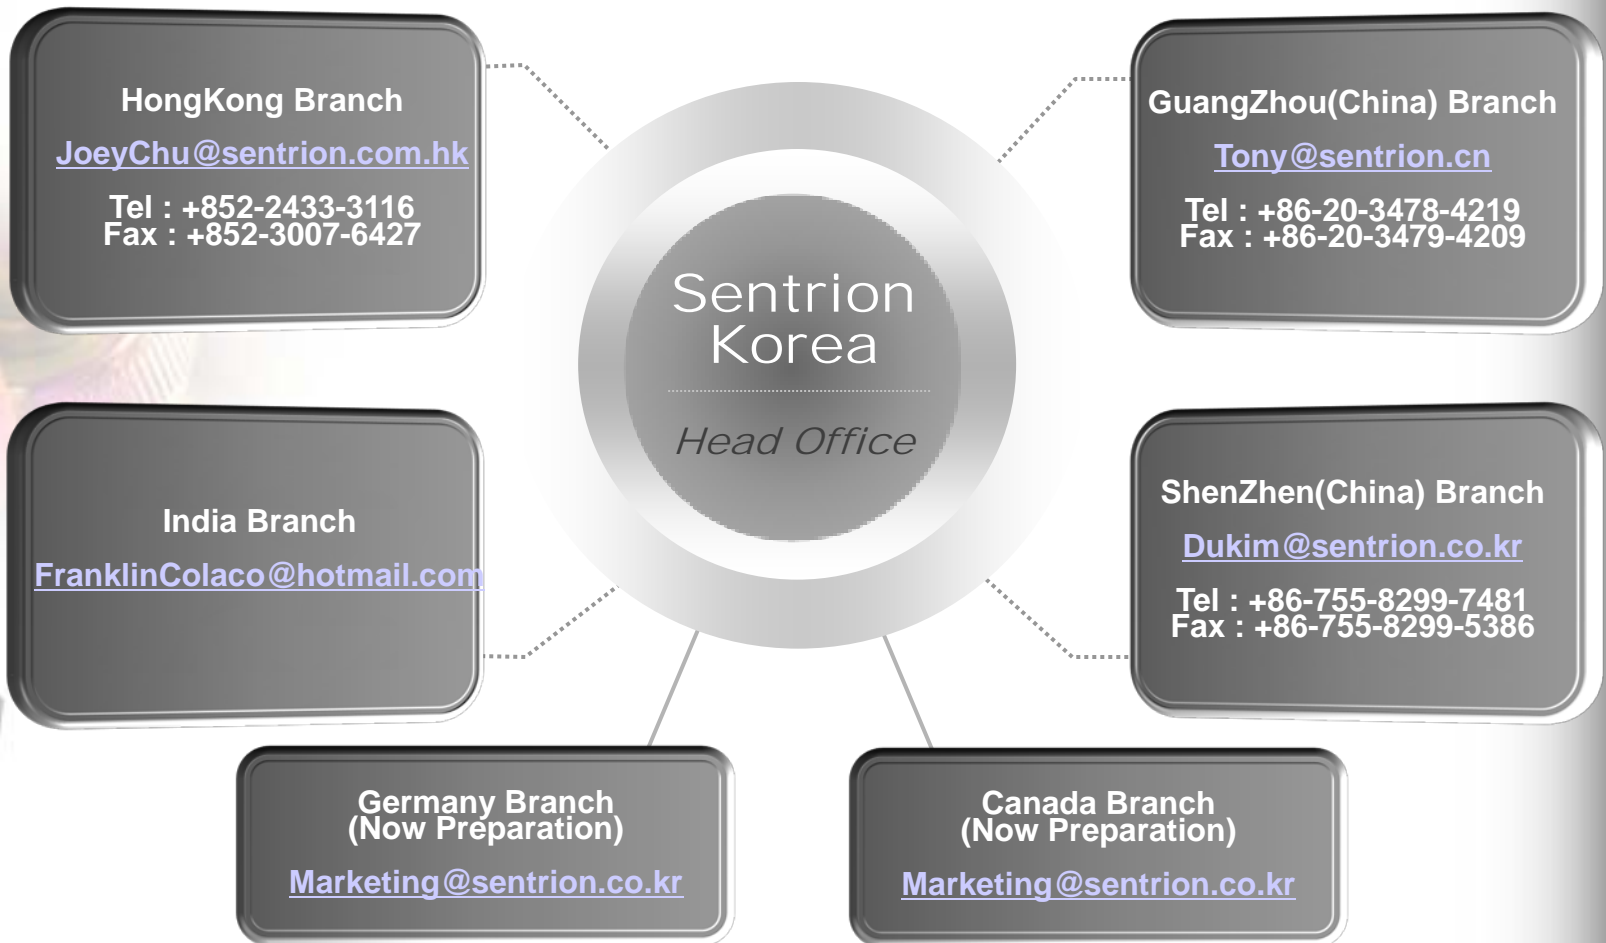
HongKong Branch

JoeyChu@sentrion.com.hk

Tel : +852-2433-3116
Fax : +852-3007-6427

GuangZhou(China) Branch

Tony@sentrion.cn

Tel : +86-20-3478-4219
Fax : +86-20-3479-4209

Sentrion Korea

Head Office

India Branch

FranklinColaco@hotmail.com

ShenZhen(China) Branch

Dukim@sentrion.co.kr

Tel : +86-755-8299-7481
Fax : +86-755-8299-5386

Germany Branch
(Now Preparation)

Marketing@sentrion.co.kr

Canada Branch
(Now Preparation)

Marketing@sentrion.co.kr